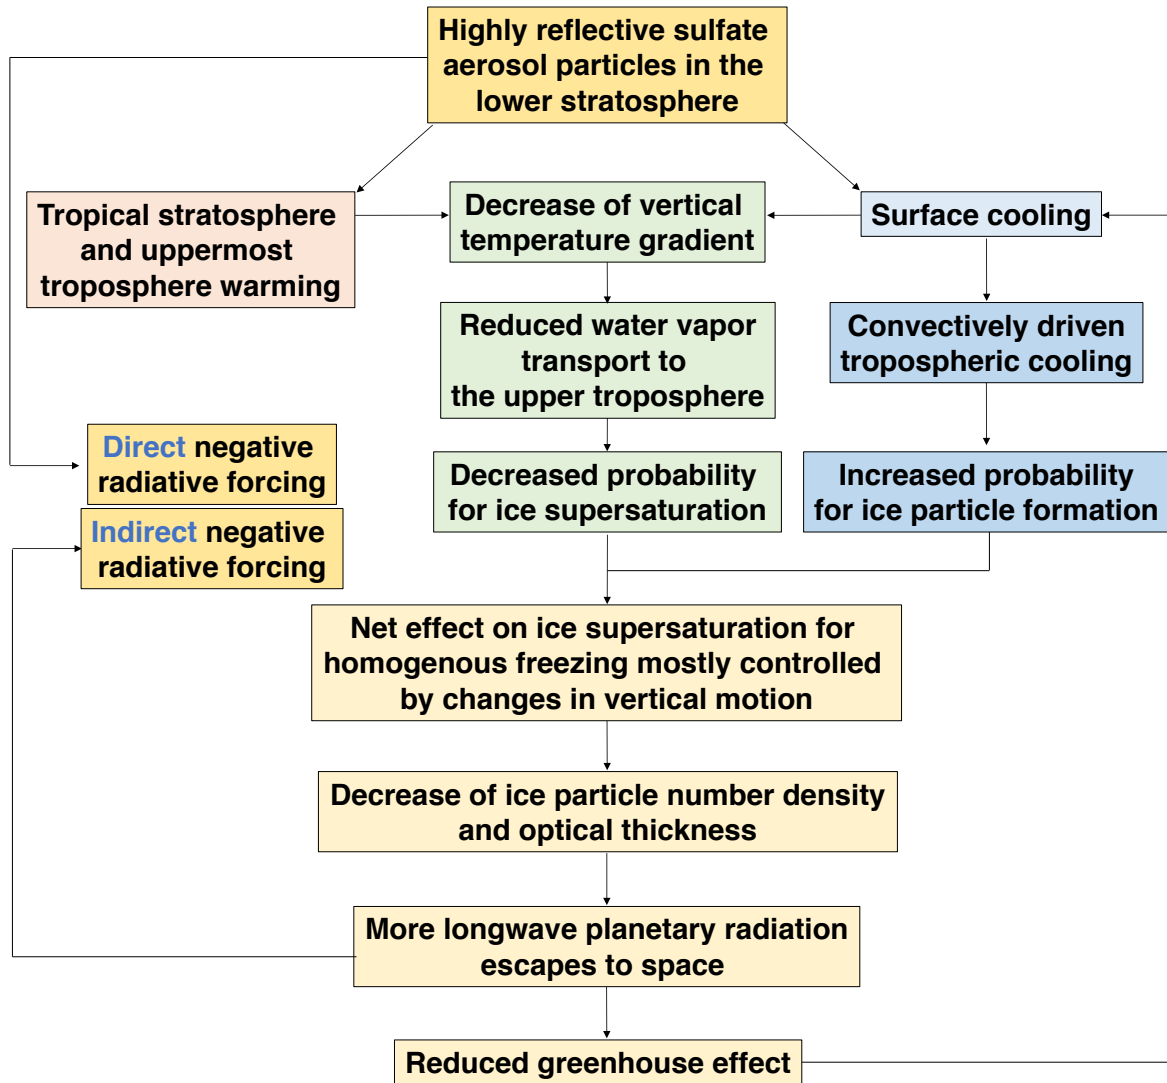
Highly reflective sulfate aerosol particles in the lower stratosphere

Tropical stratosphere and uppermost troposphere warming

Decrease of vertical temperature gradient

Surface cooling

Reduced water vapor transport to the upper troposphere

Convectively driven tropospheric cooling

Direct negative radiative forcing

Indirect negative radiative forcing

Decreased probability for ice supersaturation

Increased probability for ice particle formation

Net effect on ice supersaturation for homogenous freezing mostly controlled by changes in vertical motion

Decrease of ice particle number density and optical thickness

More longwave planetary radiation escapes to space

Reduced greenhouse effect